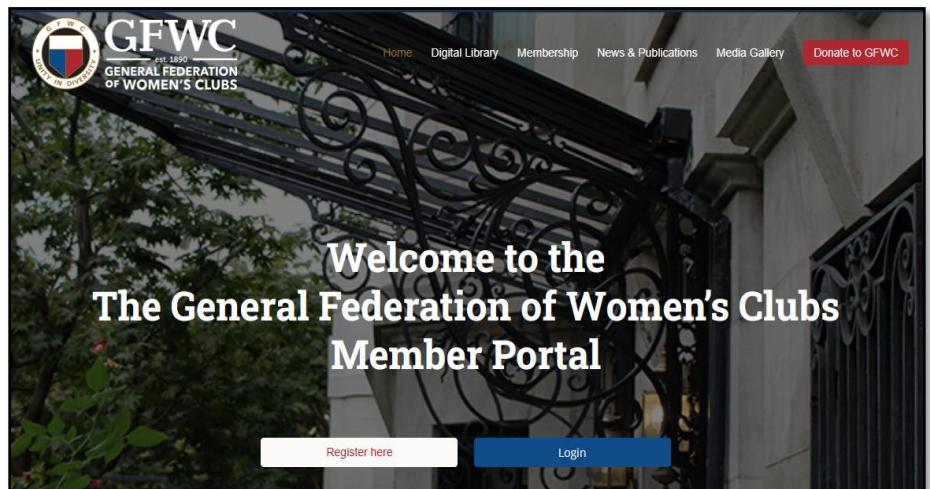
GFWC
UNITY IN DIVERSITY
GFWC
est. 1890
GENERAL FEDERATION OF WOMEN'S CLUBS

Home Digital Library Membership News & Publications Media Gallery Donate to GFWC

Welcome to the The General Federation of Women's Clubs Member Portal

Register here Login